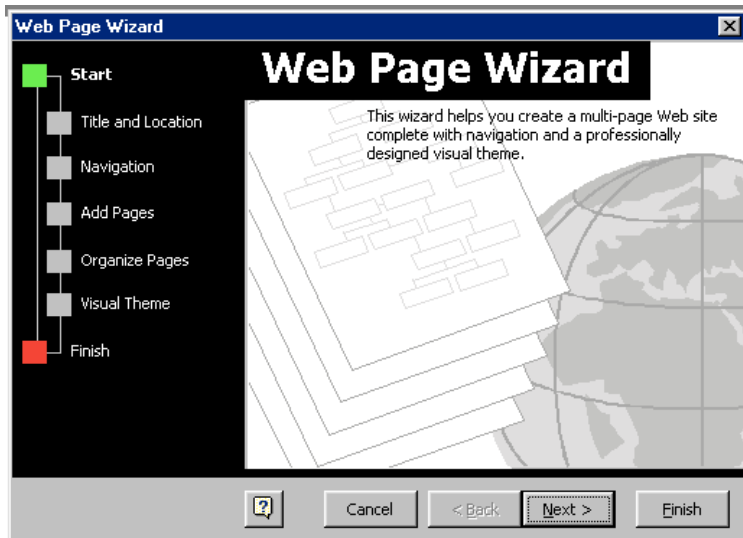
Web Page Wizard

Start

Title and Location

Navigation

Add Pages

Organize Pages

Visual Theme

Finish

Web Page Wizard

This wizard helps you create a multi-page Web site complete with navigation and a professionally designed visual theme.

?

Cancel

< Back

Next >

Finish